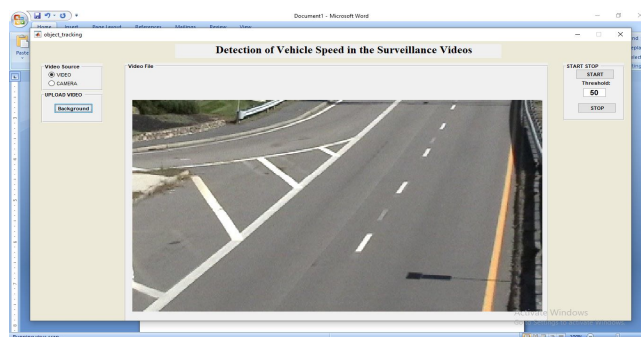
Document1 - Microsoft Word

Home Insert Page Layout References Mailings Review View

object_tracking

Detection of Vehicle Speed in the Surveillance Videos

Video Source
VIDEO
CAMERA

UPLOAD VIDEO
Background

Video File

START STOP
START
Threshold:
50
STOP

Activate Windows